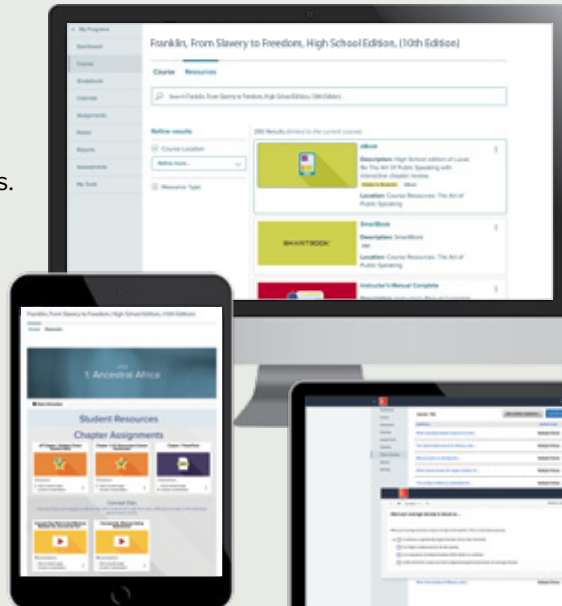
My Programs
Dashboard
Course
Gradebook
Calendar
Assignments
Roster
Reports
Assessments
My Tools

Franklin, From Slavery to Freedom, High School Edition, (10th Edition)

Course Resources

Search Franklin, From Slavery to Freedom, High School Edition (10th Edition)

Refine results
Course Location
Refine more...
Resource Type

280 Results (limited to the current course)

eBook
Description: High School edition of Lucas 4e The Art Of Public Speaking with interactive chapter review.
Location: Course Resources: The Art of Public Speaking

SmartBook
SMARTBOOK
Description: SmartBook
Location: Course Resources: The Art of Public Speaking

Instructor's Manual Complete

Franklin, From Slavery to Freedom, High School Edition, (10th Edition)
Course Resources

1. Ancestral Africa

Student Resources
Chapter Assignments

Concept Quiz

Chapter PowerPoint

s.